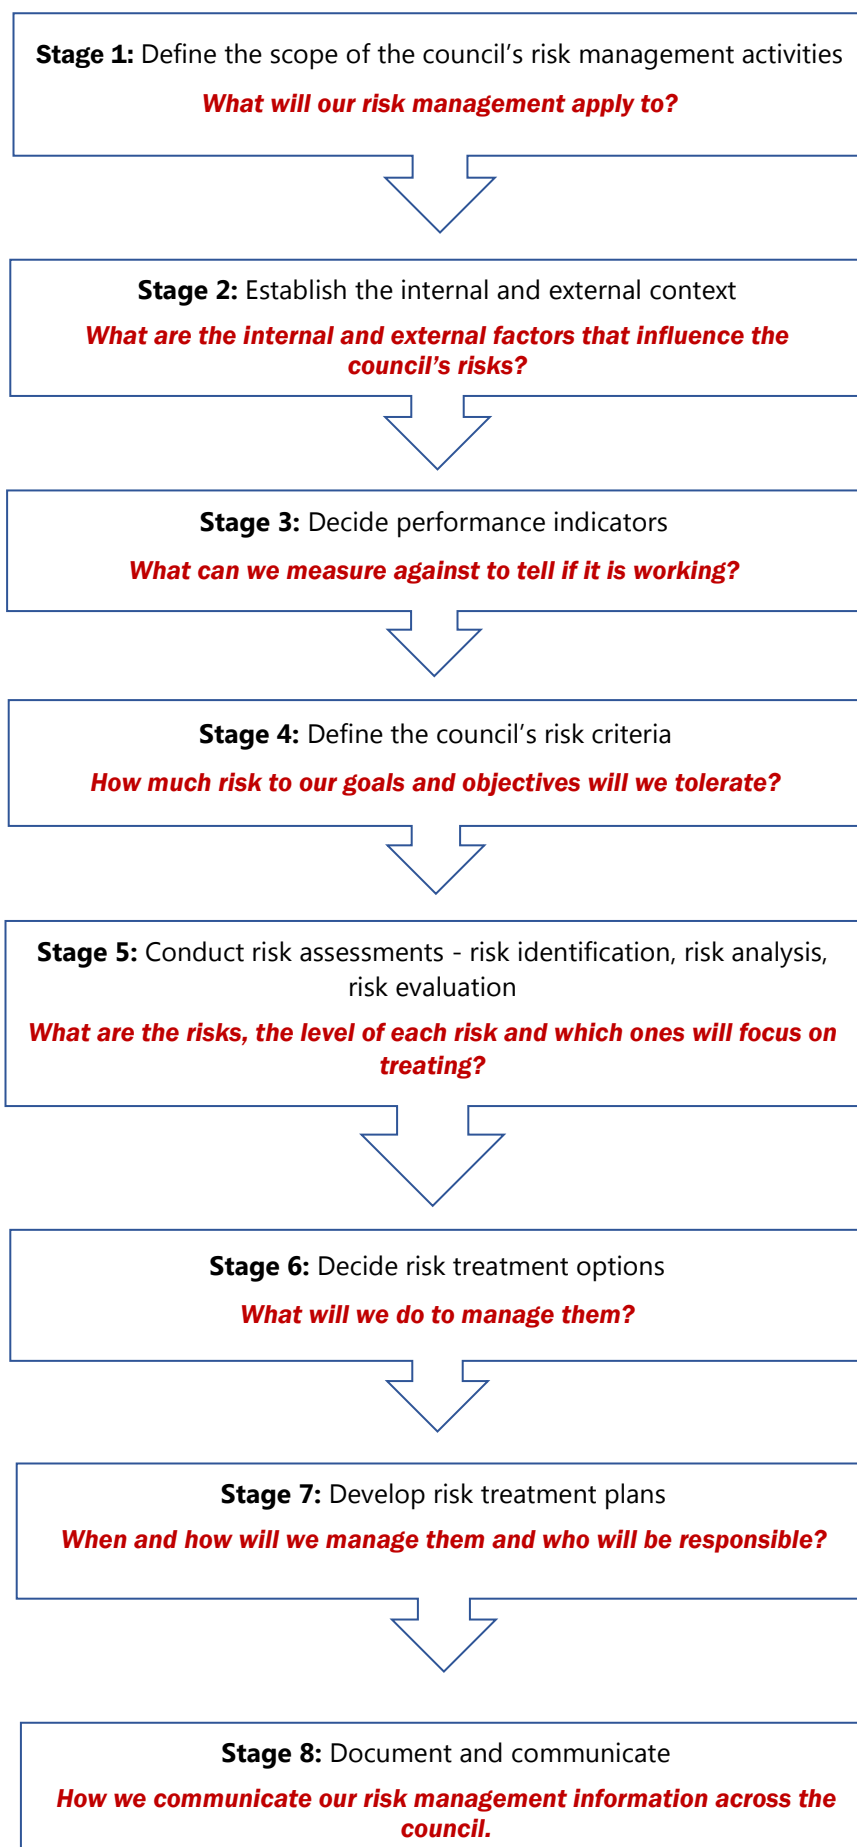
**Stage 1:** Define the scope of the council's risk management activities

***What will our risk management apply to?***

**Stage 2:** Establish the internal and external context

***What are the internal and external factors that influence the council's risks?***

**Stage 3:** Decide performance indicators

***What can we measure against to tell if it is working?***

**Stage 4:** Define the council's risk criteria

***How much risk to our goals and objectives will we tolerate?***

**Stage 5:** Conduct risk assessments - risk identification, risk analysis, risk evaluation

***What are the risks, the level of each risk and which ones will focus on treating?***

**Stage 6:** Decide risk treatment options

***What will we do to manage them?***

**Stage 7:** Develop risk treatment plans

***When and how will we manage them and who will be responsible?***

**Stage 8:** Document and communicate

***How we communicate our risk management information across the council.***